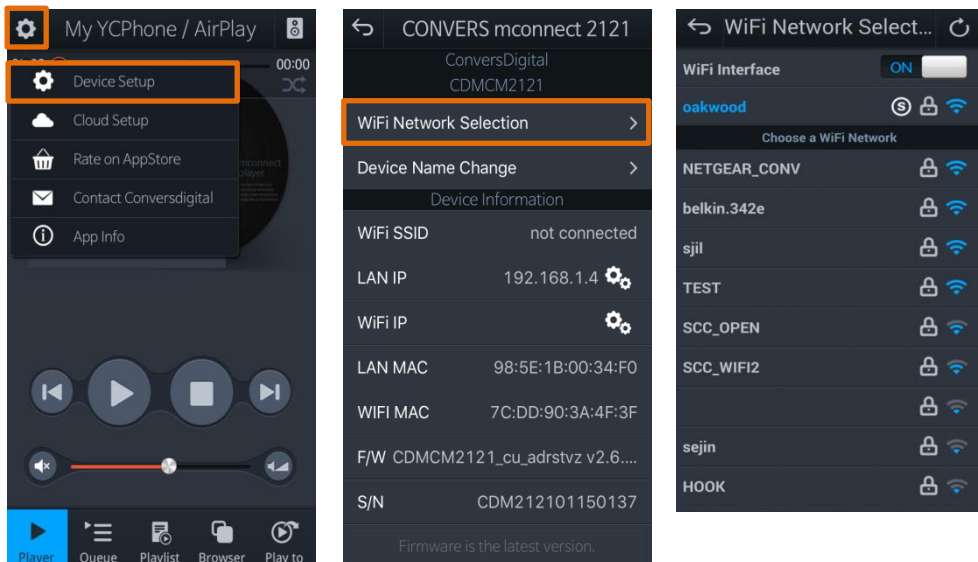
My YCPhone / AirPlay

00:00

Device Setup

Cloud Setup

Rate on AppStore

Contact Conversdigital

App Info

Player Queue Playlist Browser Play to

CONVERS mconnect 2121

ConversDigital
CDMCM2121

WiFi Network Selection

Device Name Change

Device Information

| WiFi SSID | not connected |
|---|---|
| LAN IP | 192.168.1.4 |
| WiFi IP | |
| LAN MAC | 98:5E:1B:00:34:F0 |
| WIFI MAC | 7C:DD:90:3A:4F:3F |
| F/W | CDMCM2121_cu_adrstvz v2.6.... |
| S/N | CDM212101150137 |

Firmware is the latest version.

WiFi Network Select...

WiFi Interface ON

oakwood

Choose a WiFi Network

NETGEAR_CONV

belkin.342e

sjil

TEST

SCC_OPEN

SCC_WIFI2

sejin

HOOK